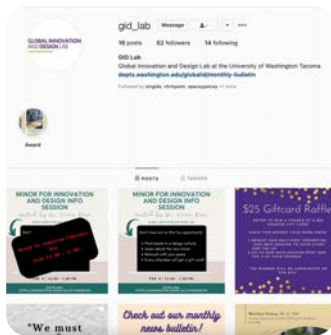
GLOBAL INNOVATION AND DESIGN LAB

gid_lab Message

16 posts 52 followers 14 following

GID Lab
Global Innovation and Design Lab at the University of Washington Tacoma
depts.washington.edu/gidlab/monthly-bulletin

Followed by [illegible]

Award

POSTS TAGGED

MINOR FOR INNOVATION AND DESIGN INFO SESSION

MINOR FOR INNOVATION AND DESIGN INFO SESSION

$25 Giftcard Raffle

"We must

Check out our monthly news bulletin!